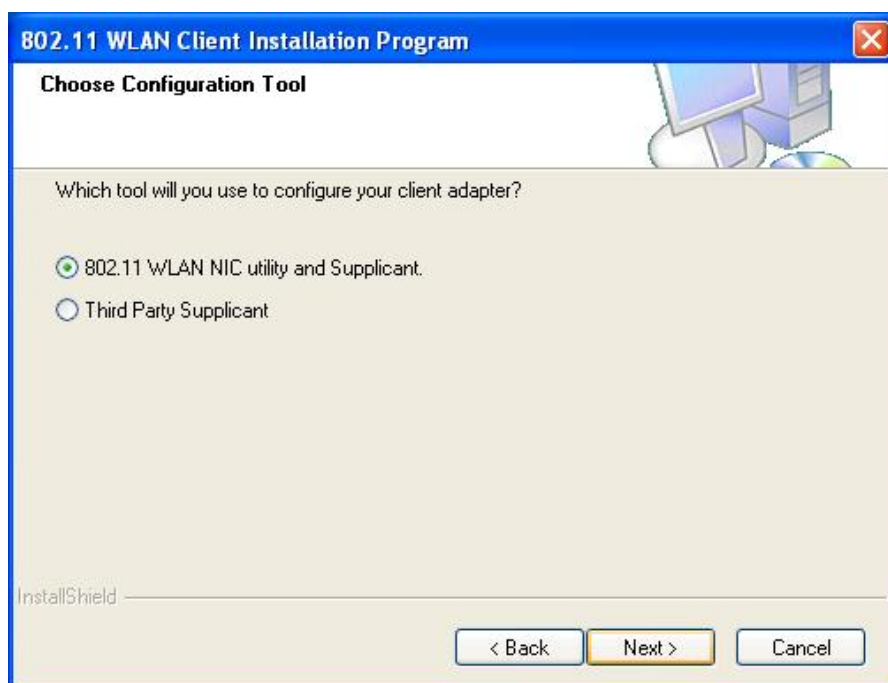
802.11 WLAN Client Installation Program

Choose Configuration Tool

Which tool will you use to configure your client adapter?

802.11 WLAN NIC utility and Supplicant.

Third Party Supplicant

InstallShield

< Back

Next >

Cancel